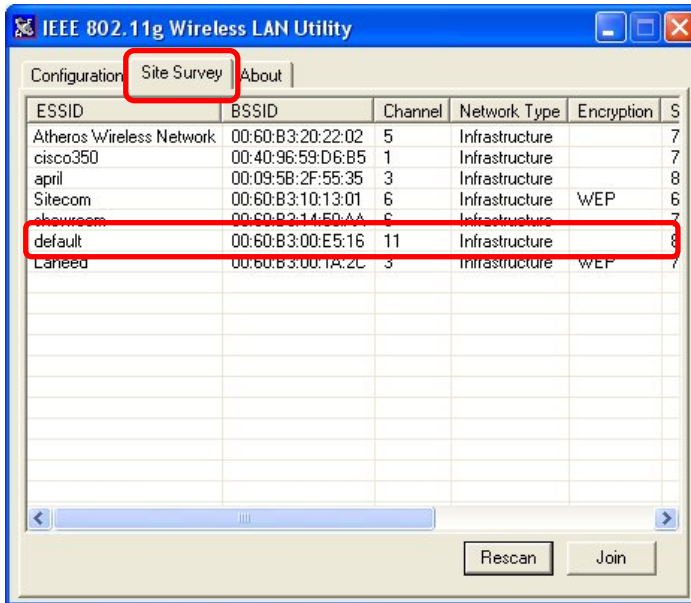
IEEE 802.11g Wireless LAN Utility

Configuration | Site Survey | About

| ESSID | BSSID | Channel | Network Type | Encryption | S |
|---|---|---|---|---|---|
| Atheros Wireless Network | 00:60:B3:20:22:02 | 5 | Infrastructure | | 7 |
| cisco350 | 00:40:96:59:D6:B5 | 1 | Infrastructure | | 7 |
| april | 00:09:5B:2F:55:35 | 3 | Infrastructure | | 8 |
| Sitecom | 00:60:B3:10:13:01 | 6 | Infrastructure | WEP | 6 |
| showroom | 00:60:B3:14:50:AA | 6 | Infrastructure | | 7 |
| default | 00:60:B3:00:E5:16 | 11 | Infrastructure | | 8 |
| Laneed | 00:60:B3:00:1A:2C | 3 | Infrastructure | WEP | 7 |

Rescan
Join